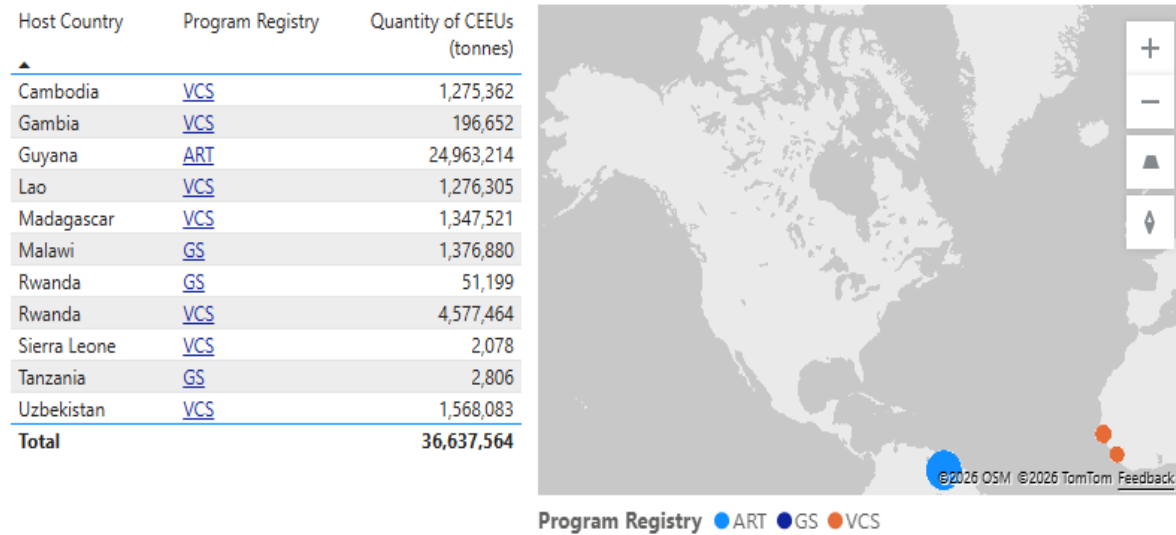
| Host Country | Program Registry | Quantity of CEEUs (tonnes) |
|---|---|---|
| Cambodia | VCS | 1,275,362 |
| Gambia | VCS | 196,652 |
| Guyana | ART | 24,963,214 |
| Lao | VCS | 1,276,305 |
| Madagascar | VCS | 1,347,521 |
| Malawi | GS | 1,376,880 |
| Rwanda | GS | 51,199 |
| Rwanda | VCS | 4,577,464 |
| Sierra Leone | VCS | 2,078 |
| Tanzania | GS | 2,806 |
| Uzbekistan | VCS | 1,568,083 |
| **Total** | | **36,637,564** |

+
−

©2026 OSM ©2026 TomTom Feedback

Program Registry ART GS VCS